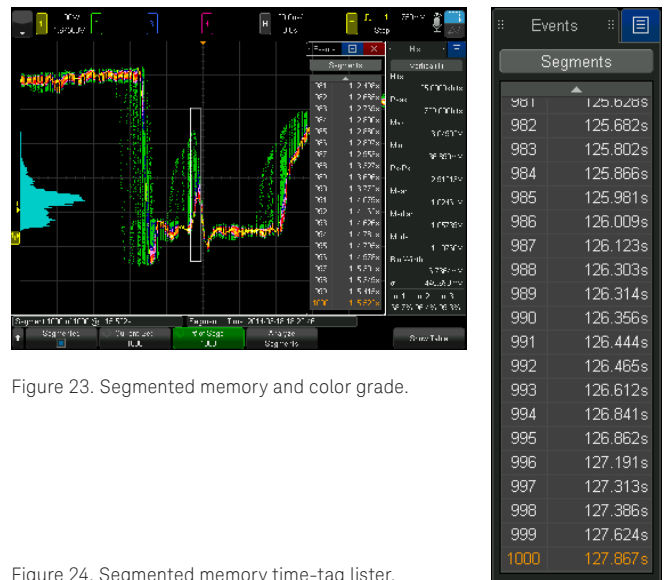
Figure 23. Segmented memory and color grade.

Figure 24. Segmented memory time-tag lister.

Events

Segments

| | |
|---|---|
| 981 | 125.628s |
| 982 | 125.682s |
| 983 | 125.802s |
| 984 | 125.866s |
| 985 | 125.981s |
| 986 | 126.009s |
| 987 | 126.123s |
| 988 | 126.303s |
| 989 | 126.314s |
| 990 | 126.356s |
| 991 | 126.444s |
| 992 | 126.465s |
| 993 | 126.612s |
| 994 | 126.841s |
| 995 | 126.862s |
| 996 | 127.191s |
| 997 | 127.313s |
| 998 | 127.386s |
| 999 | 127.624s |
| 1000 | 127.867s |

Segmented Current Segment Analyze Segments Show Table

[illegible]